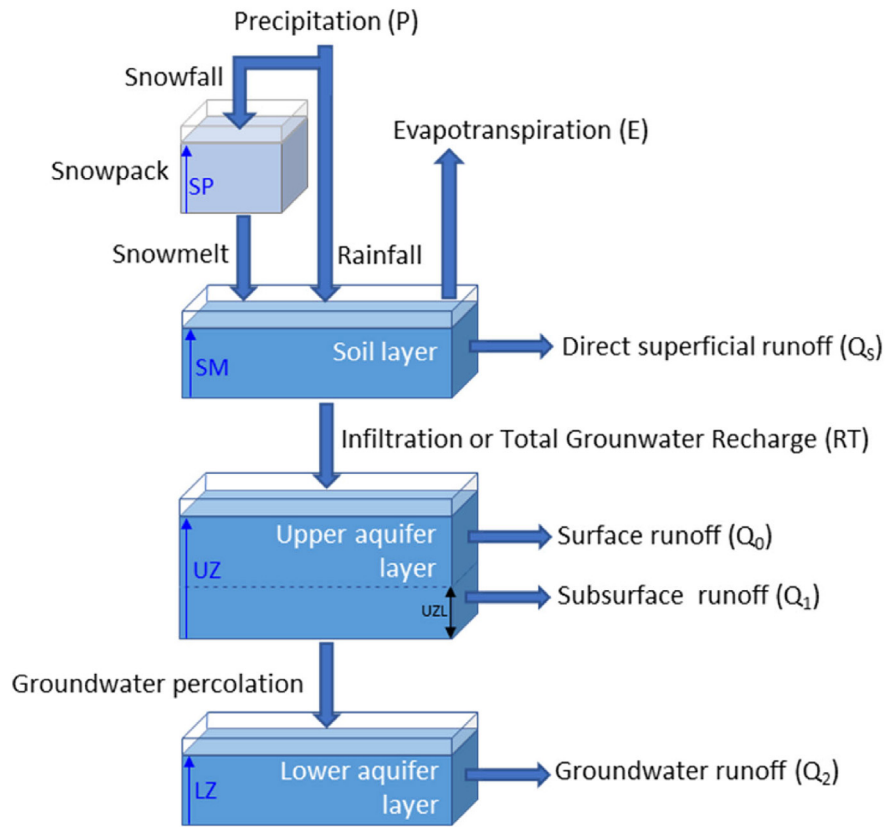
Precipitation (P)

Snowfall

Snowpack

SP

Evapotranspiration (E)

Snowmelt

Rainfall

SM

Soil layer

Direct superficial runoff ($Q_S$)

Infiltration or Total Grounwater Recharge (RT)

UZ

Upper aquifer layer

Surface runoff ($Q_0$)

UZL

Subsurface runoff ($Q_1$)

Groundwater percolation

LZ

Lower aquifer layer

Groundwater runoff ($Q_2$)